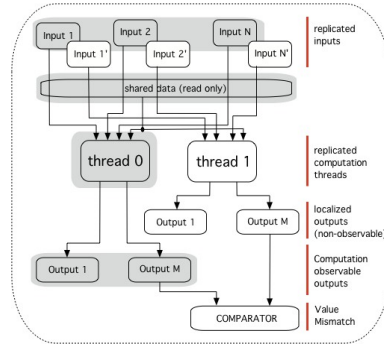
Input 1
Input 2
Input N
Input 1'
Input 2'
Input N'
replicated inputs
shared data (read only)
thread 0
thread 1
replicated computation threads
Output 1
Output M
localized outputs (non-observable)
Output 1
Output M
Computation observable outputs
COMPARATOR
Value Mismatch